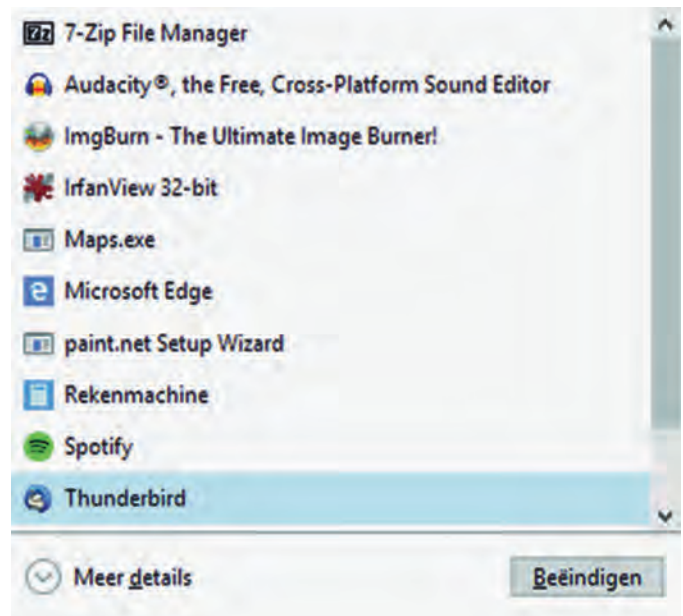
7-Zip File Manager
Audacity®, the Free, Cross-Platform Sound Editor
ImgBurn - The Ultimate Image Burner!
IrfanView 32-bit
Maps.exe
Microsoft Edge
paint.net Setup Wizard
Rekenmachine
Spotify
Thunderbird

Meer details
Beëindigen